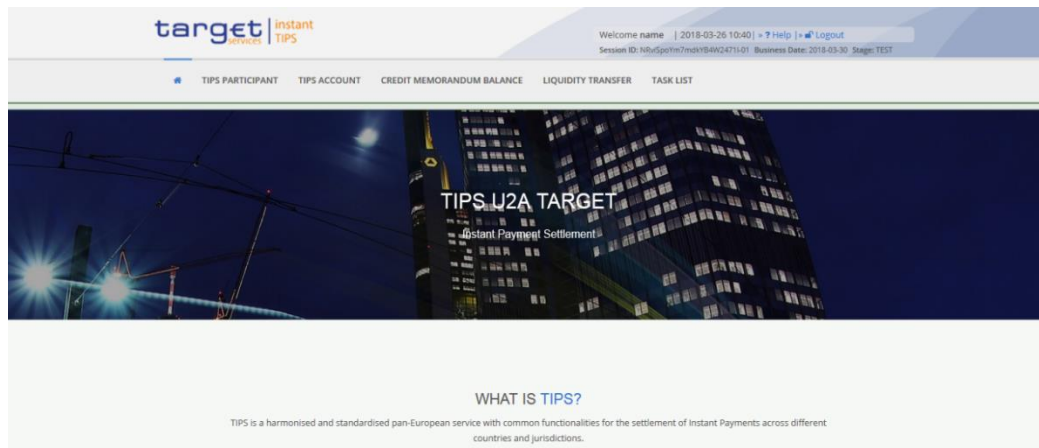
target services | instant TIPS

Welcome name | 2018-03-26 10:40 | » ? Help | » Logout
Session ID: NRvSpoYm7mdkYB4W2471I-01 Business Date: 2018-03-30 Stage: TEST

TIPS PARTICIPANT TIPS ACCOUNT CREDIT MEMORANDUM BALANCE LIQUIDITY TRANSFER TASK LIST

TIPS U2A TARGET

Instant Payment Settlement

WHAT IS TIPS?

TIPS is a harmonised and standardised pan-European service with common functionalities for the settlement of Instant Payments across different countries and jurisdictions.